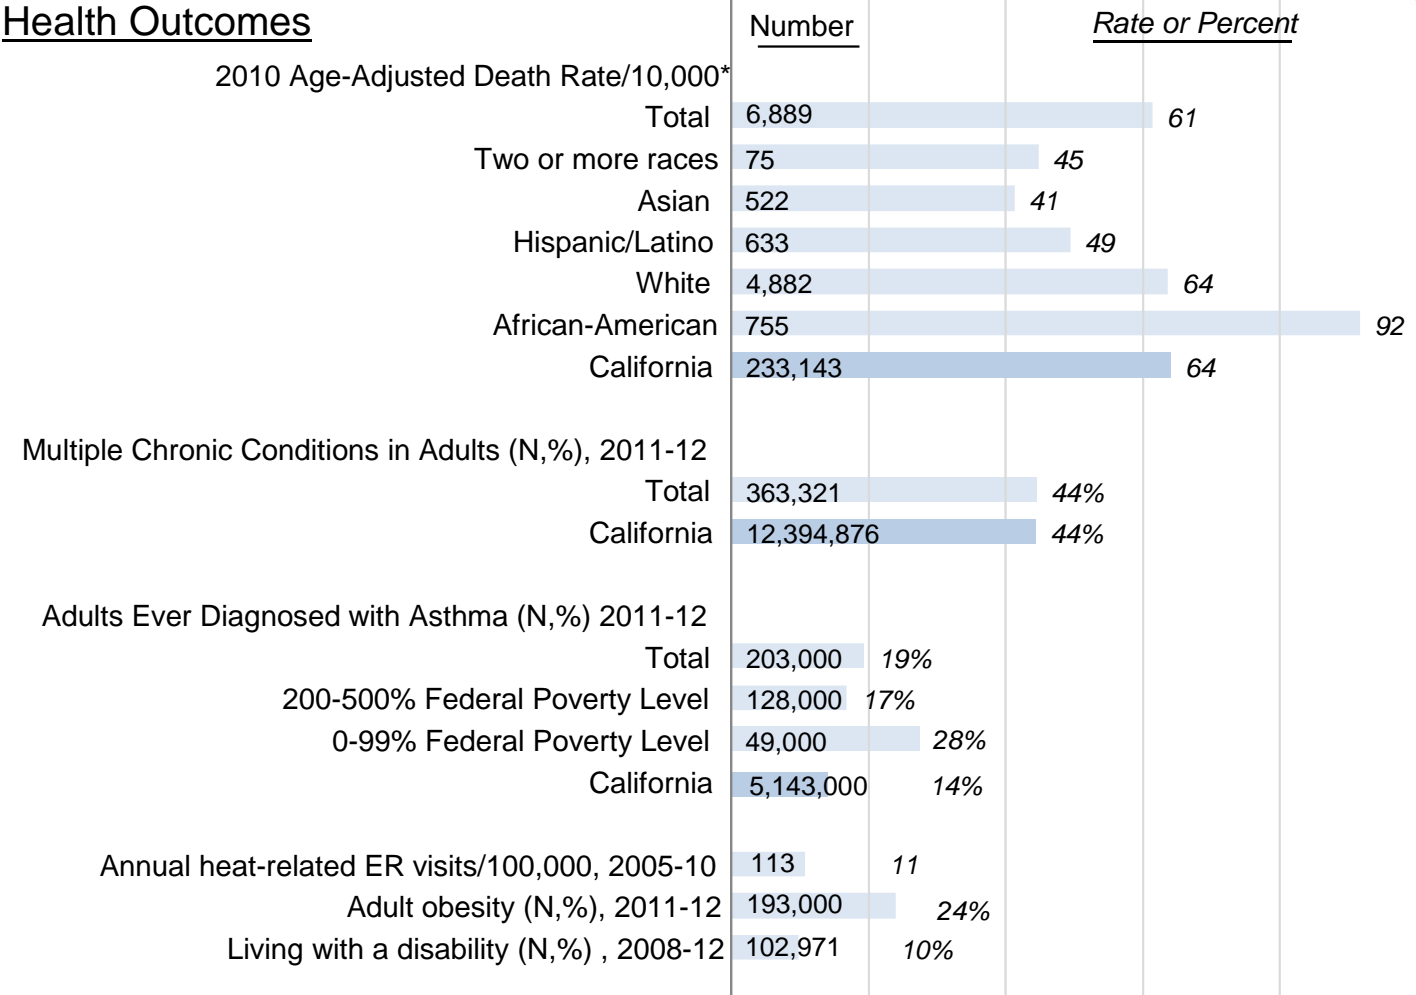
Health Outcomes

Number

Rate or Percent

| | Number | Rate or Percent |
|---|---|---|
| 2010 Age-Adjusted Death Rate/10,000* | | |
| Total | 6,889 | 61 |
| Two or more races | 75 | 45 |
| Asian | 522 | 41 |
| Hispanic/Latino | 633 | 49 |
| White | 4,882 | 64 |
| African-American | 755 | 92 |
| California | 233,143 | 64 |
| Multiple Chronic Conditions in Adults (N,%), 2011-12 | | |
| Total | 363,321 | 44% |
| California | 12,394,876 | 44% |
| Adults Ever Diagnosed with Asthma (N,%) 2011-12 | | |
| Total | 203,000 | 19% |
| 200-500% Federal Poverty Level | 128,000 | 17% |
| 0-99% Federal Poverty Level | 49,000 | 28% |
| California | 5,143,000 | 14% |
| Annual heat-related ER visits/100,000, 2005-10 | 113 | 11 |
| Adult obesity (N,%), 2011-12 | 193,000 | 24% |
| Living with a disability (N,%) , 2008-12 | 102,971 | 10% |